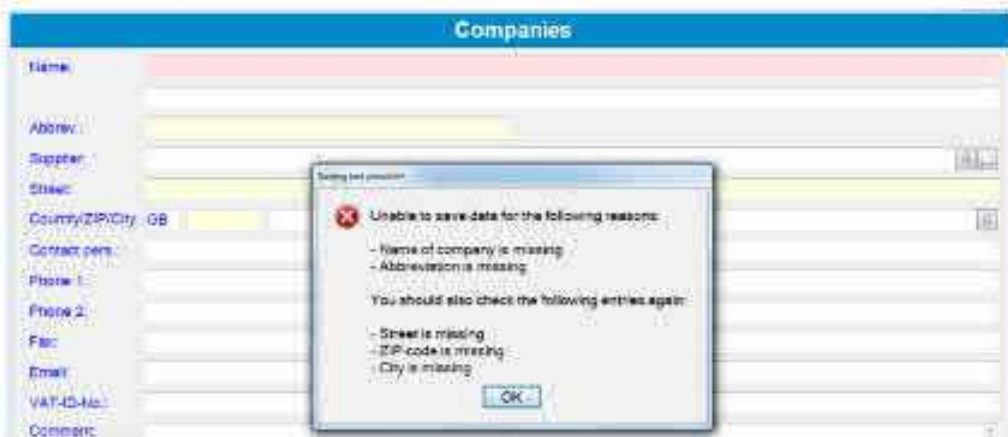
Companies

Name:

Abbrev.:

Supplier:

Street:

Country/ZIP/City: GB

Contact pers.:

Phone 1:

Phone 2:

Fax:

Email:

VAT-ID-No.:

Comment:

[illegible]

Unable to save data for the following reasons:

- Name of company is missing
- Abbreviation is missing

You should also check the following entries again:

- Street is missing
- ZIP-code is missing
- City is missing

OK